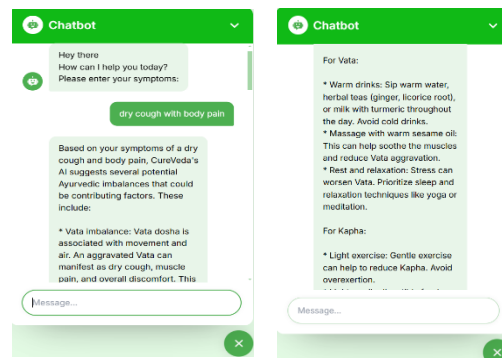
Chatbot

Hey there
How can I help you today?
Please enter your symptoms:

dry cough with body pain

Based on your symptoms of a dry cough and body pain, CureVeda's AI suggests several potential Ayurvedic imbalances that could be contributing factors. These include:

* Vata imbalance: Vata dosha is associated with movement and air. An aggravated Vata can manifest as dry cough, muscle pain, and overall discomfort. This

Message...

Chatbot

For Vata:

* Warm drinks: Sip warm water, herbal teas (ginger, licorice root), or milk with turmeric throughout the day. Avoid cold drinks.
* Massage with warm sesame oil: This can help soothe the muscles and reduce Vata aggravation.
* Rest and relaxation: Stress can worsen Vata. Prioritize sleep and relaxation techniques like yoga or meditation.

For Kapha:

* Light exercise: Gentle exercise can help to reduce Kapha. Avoid overexertion.
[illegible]

Message...